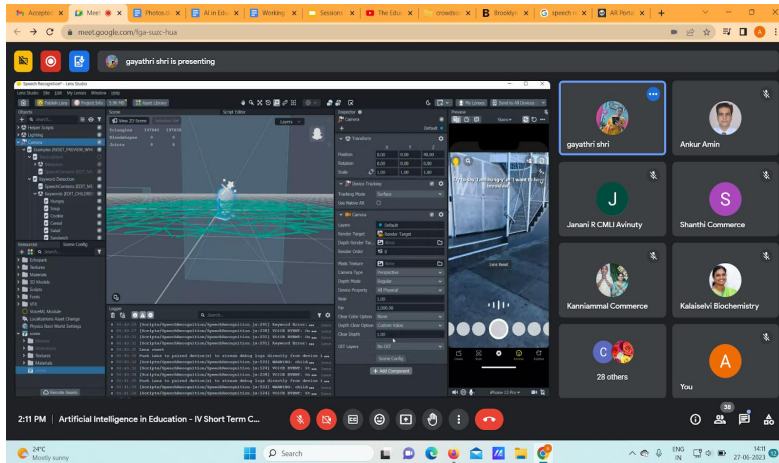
Accepted | Meet | Photosu | AI in Edu | Working | Session | The Edu | crowdsou | Brooklyn | speech rec | AR Portal

meet.google.com/fga-suzc-hua

gayathri shri is presenting

Speech Recognition* - Lens Studio

Transform

Position 0.00 0.00 90.00
Rotation 0.00 0.00 0.00
Scale 1.00 1.00 1.00

Device Tracking

Tracking Mode Surface

Camera

Layers Default
Render Target
Render Order
Camera Type Perspective
Device Property All Physical
Near 1.00
Far 1,000.00
Clear Color Option None
Clear Depth 1.00

Logger

Objects

Camera

Keyword Detection

Resources

Textures
Materials
3D Models
Scripts
Fonts

+ Add Component

gayathri shri

Ankur Amin

Janani R CMLI Avinuty

Shanthi Commerce

Kanniammal Commerce

Kalaiselvi Biochemistry

28 others

You

2:11 PM | Artificial Intelligence in Education - IV Short Term C...

38

24°C
Mostly sunny

Search

ENG IN

14:11
27-06-2023